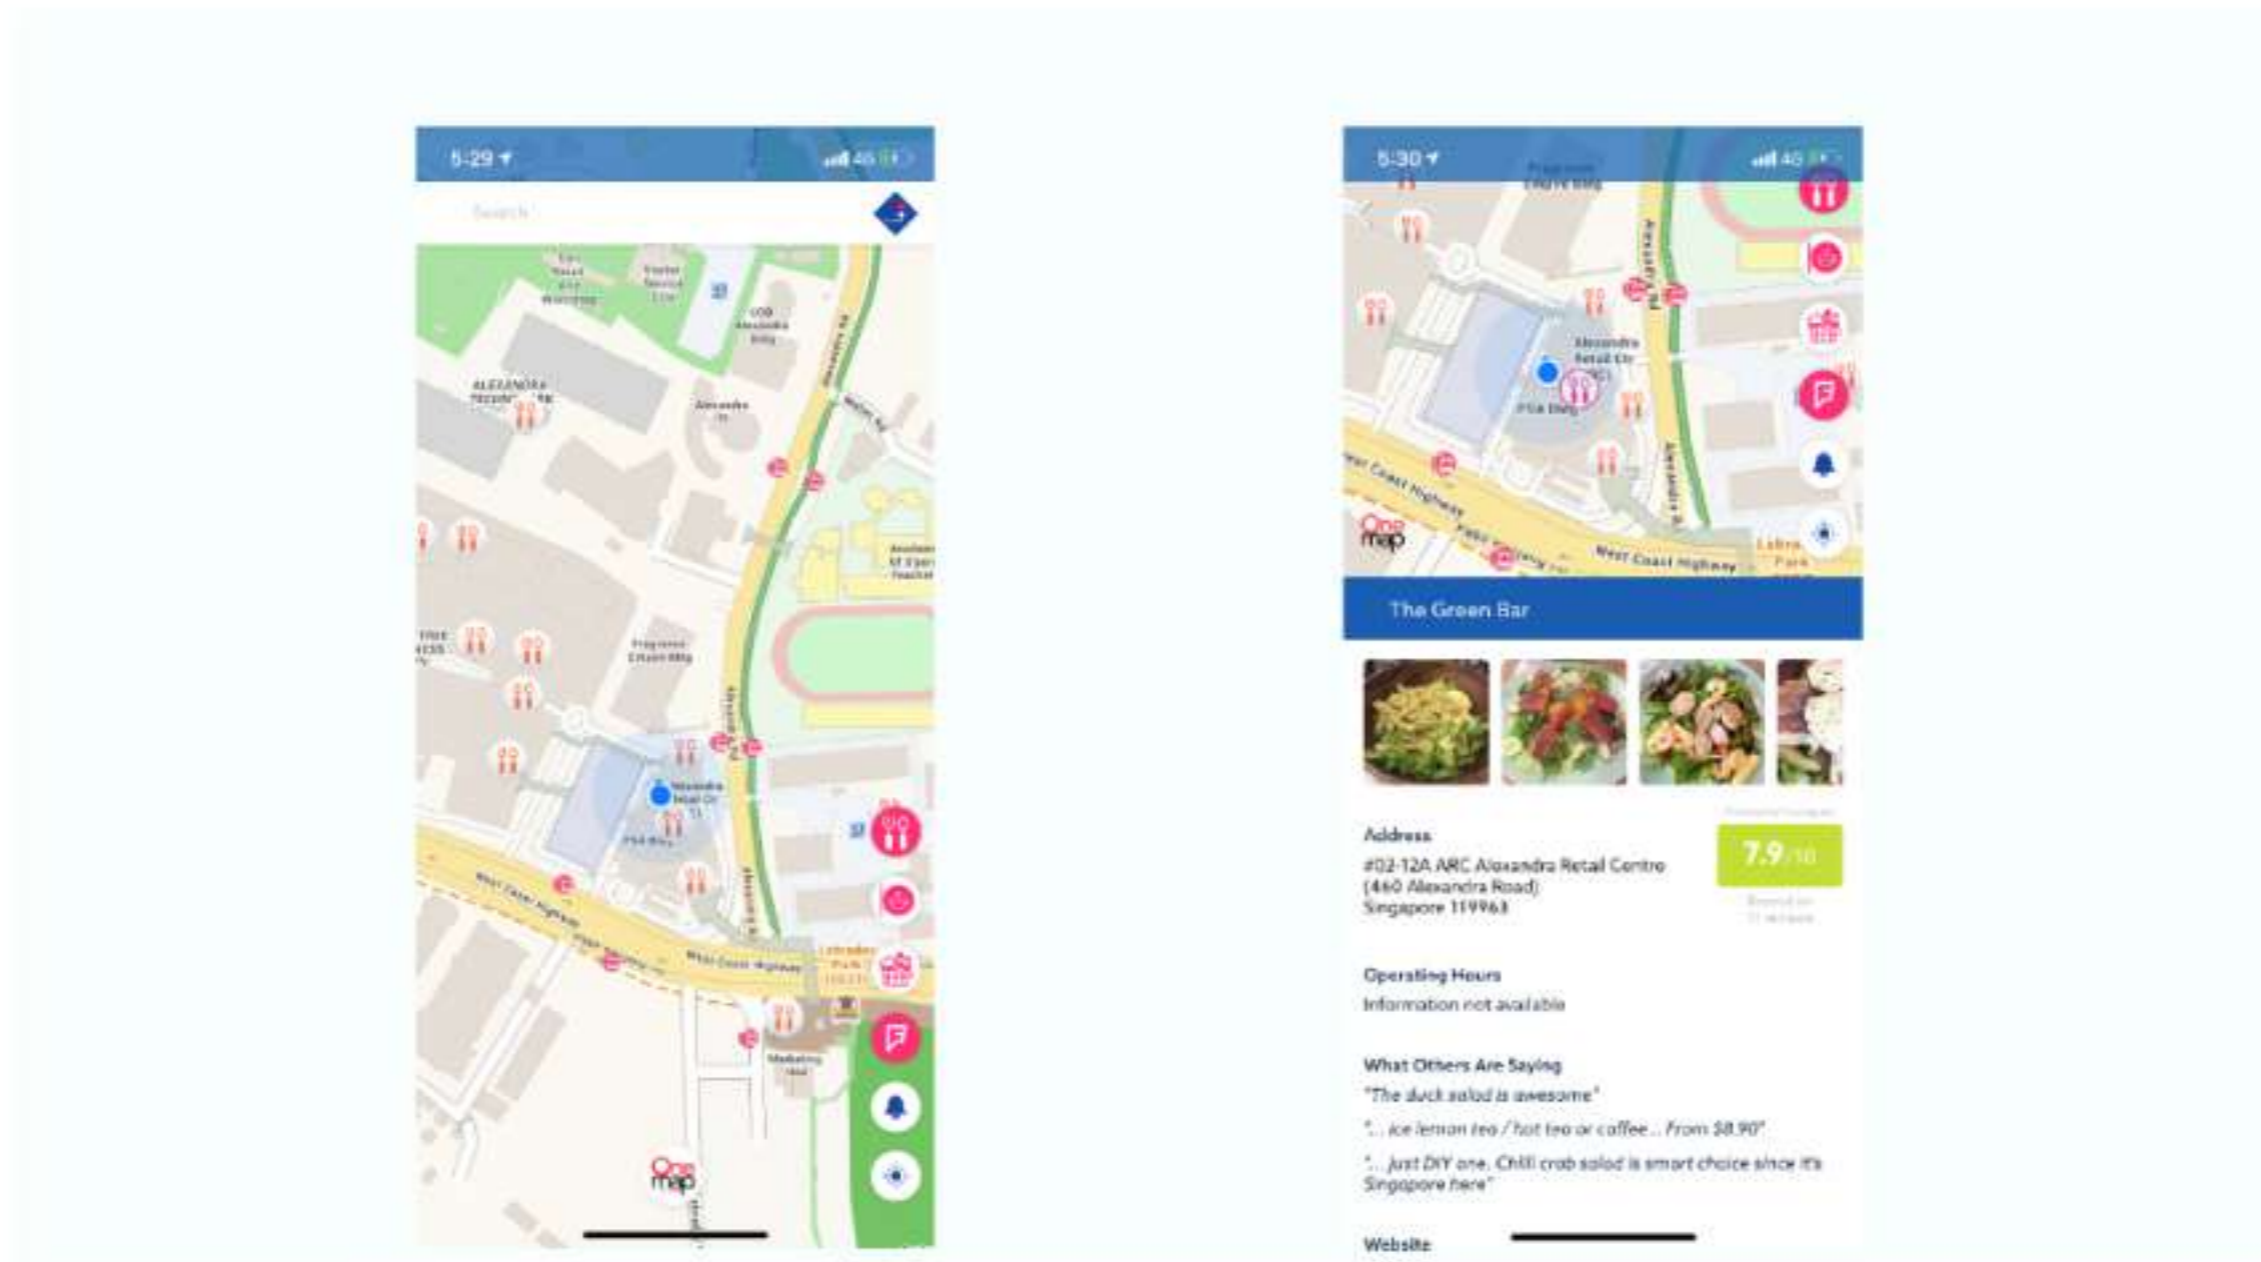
5:29

4G

Search

ALEXANDRA

Alexandra Rd

West Coast Highway

OneMap

5:30

4G

Alexandra Retail Ctr

West Coast Highway

OneMap

The Green Bar

Address

#02-12A ARC Alexandra Retail Centre (460 Alexandra Road) Singapore 119963

7.9/10

Operating Hours

Information not available

What Others Are Saying

"The duck salad is awesome"

"... ice lemon tea / hot tea or coffee... From $8.90"

"... just DIY one. Chili crab salad is smart choice since it's Singapore here"

Website